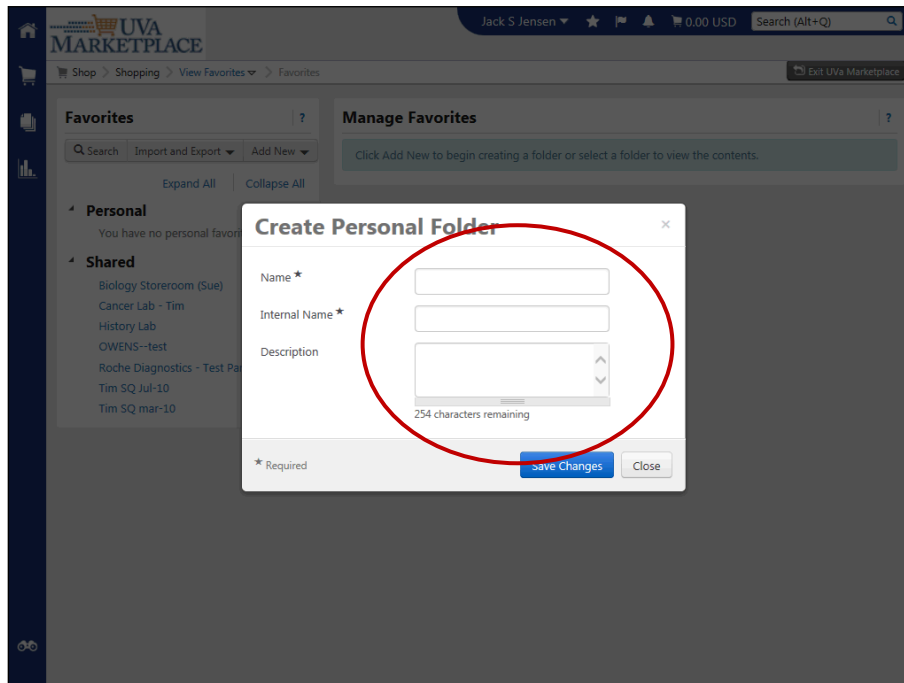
UVA MARKETPLACE

Jack S Jensen 0.00 USD Search (Alt+Q)

Shop > Shopping > View Favorites > Favorites

Exit UVa Marketplace

Favorites ?

Search Import and Export Add New

Expand All Collapse All

Personal

You have no personal favor

Shared

Biology Storeroom (Sue)

Cancer Lab - Tim

History Lab

OWENS--test

Roche Diagnostics - Test Pa

Tim SQ Jul-10

Tim SQ mar-10

Manage Favorites ?

Click Add New to begin creating a folder or select a folder to view the contents.

Create Personal Folder ×

Name *

Internal Name *

Description

254 characters remaining

* Required

Save Changes Close